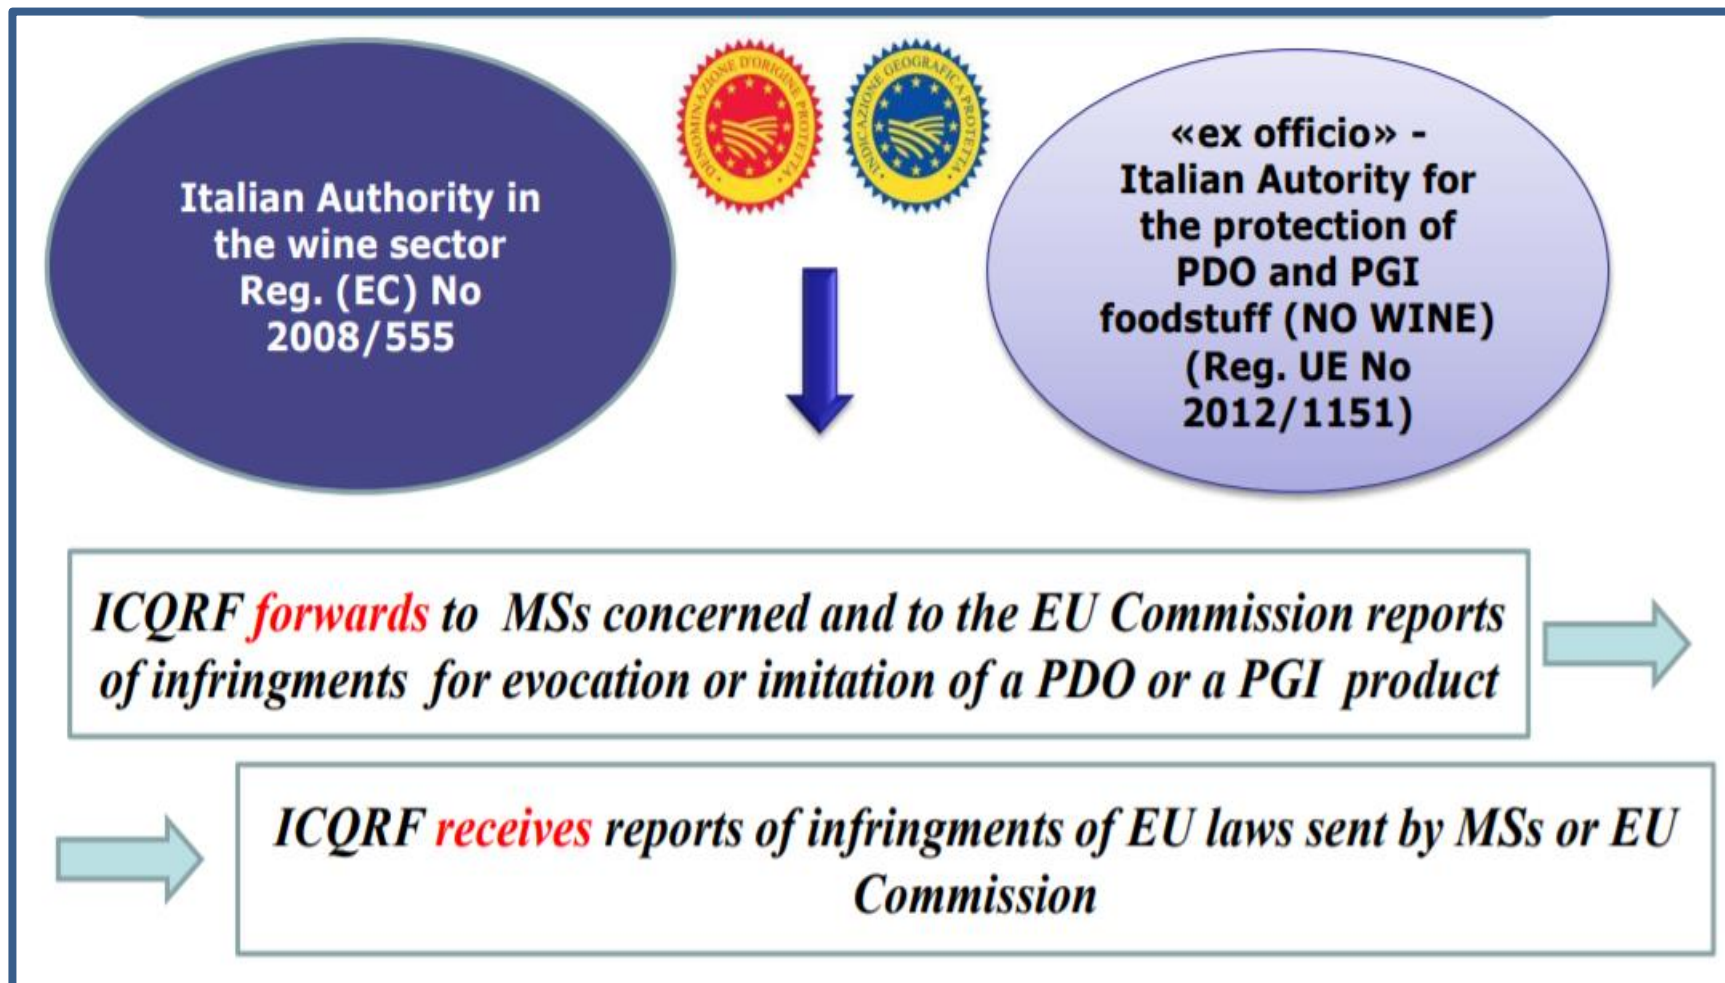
Italian Authority in the wine sector Reg. (EC) No 2008/555

DENOMINAZIONE D'ORIGINE PROTETTA

INDICAZIONE GEOGRAFICA PROTETTA

«ex officio» - Italian Autority for the protection of PDO and PGI foodstuff (NO WINE) (Reg. UE No 2012/1151)

ICQRF forwards to MSs concerned and to the EU Commission reports of infringments for evocation or imitation of a PDO or a PGI product

ICQRF receives reports of infringments of EU laws sent by MSs or EU Commission